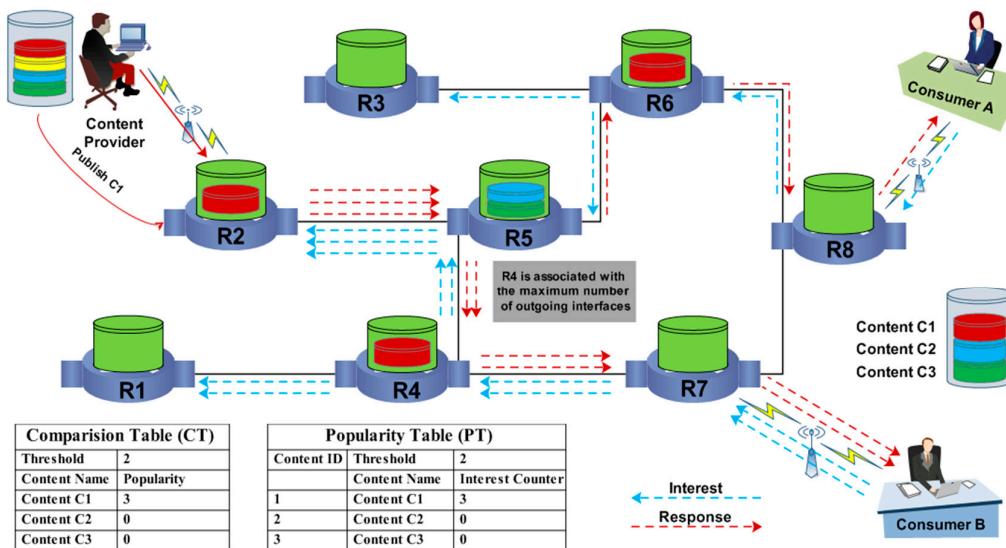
Content Provider

Publish C1

R3

R6

Consumer A

R2

R5

R8

R4 is associated with the maximum number of outgoing interfaces

R1

R4

R7

Content C1
Content C2
Content C3

| Comparision Table (CT) | |
|---|---|
| Threshold | 2 |
| Content Name | Popularity |
| Content C1 | 3 |
| Content C2 | 0 |
| Content C3 | 0 |

| Popularity Table (PT) | | |
|---|---|---|
| Content ID | Threshold | 2 |
| | Content Name | Interest Counter |
| 1 | Content C1 | 3 |
| 2 | Content C2 | 0 |
| 3 | Content C3 | 0 |

Interest

Response

Consumer B